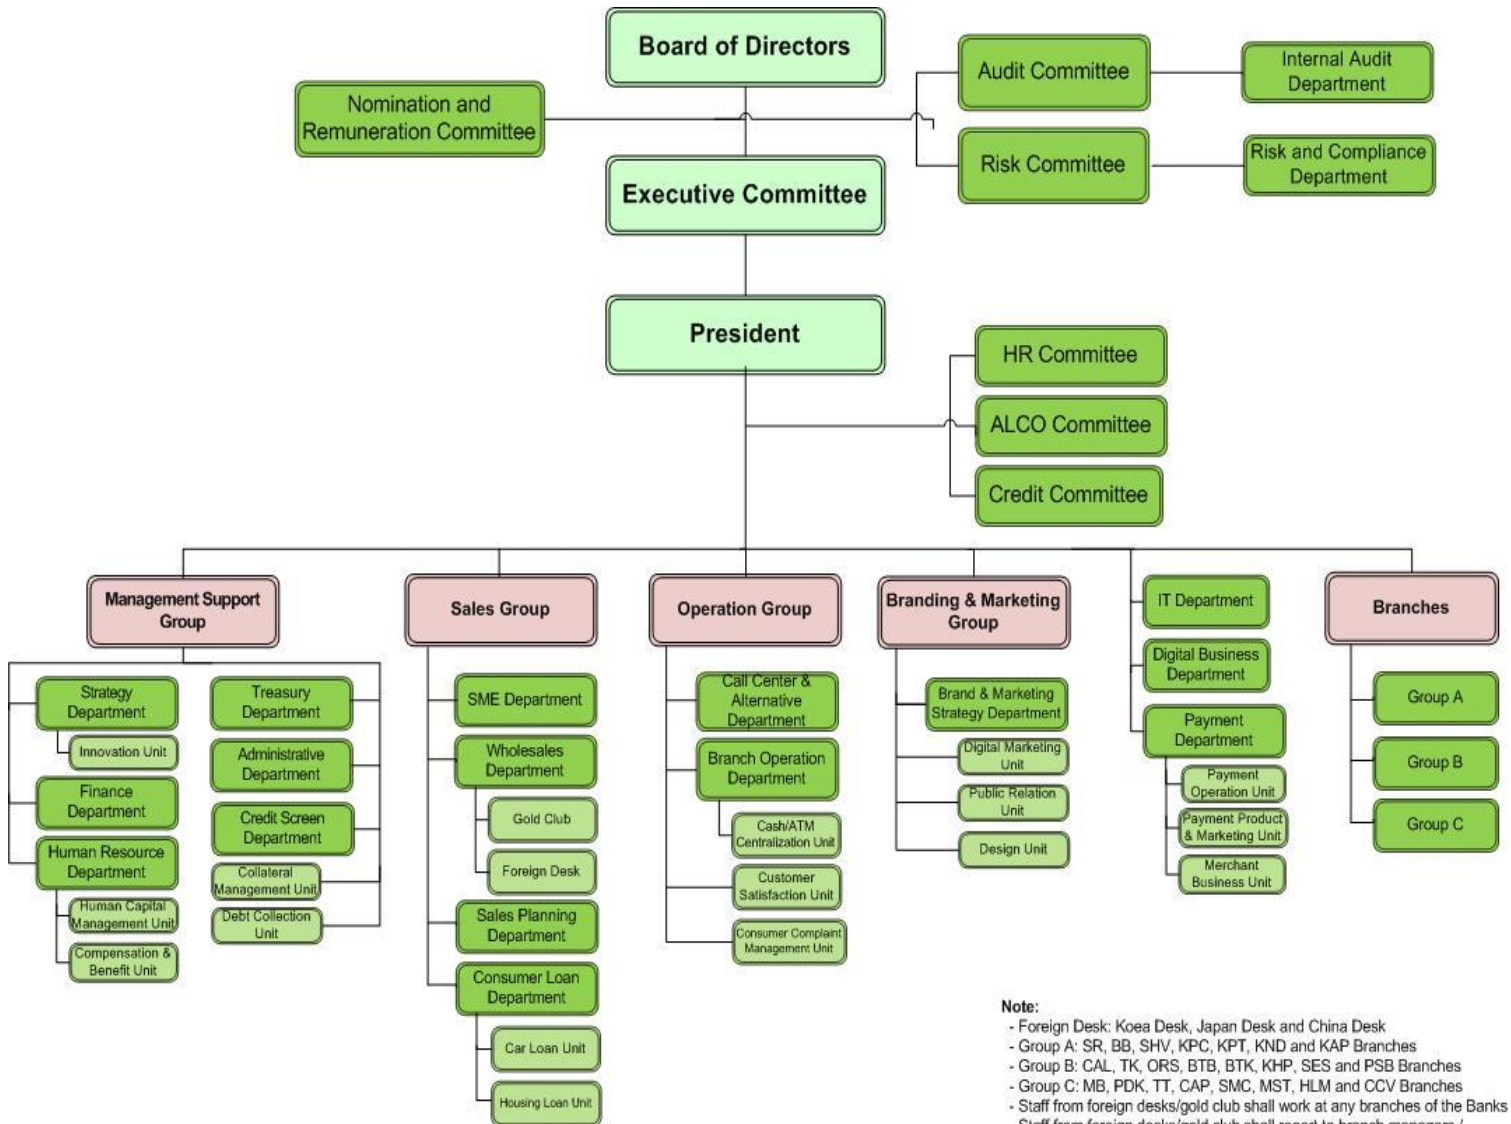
Board of Directors

Nomination and Remuneration Committee

Audit Committee

Internal Audit Department

Risk Committee

Risk and Compliance Department

Executive Committee

President

HR Committee

ALCO Committee

Credit Committee

Management Support Group

Strategy Department

Innovation Unit

Finance Department

Human Resource Department

Human Capital Management Unit

Compensation & Benefit Unit

Treasury Department

Administrative Department

Credit Screen Department

Collateral Management Unit

Debt Collection Unit

Sales Group

SME Department

Wholesales Department

Gold Club

Foreign Desk

Sales Planning Department

Consumer Loan Department

Car Loan Unit

Housing Loan Unit

Operation Group

Call Center & Alternative Department

Branch Operation Department

Cash/ATM Centralization Unit

Customer Satisfaction Unit

Consumer Complaint Management Unit

Branding & Marketing Group

Brand & Marketing Strategy Department

Digital Marketing Unit

Public Relation Unit

Design Unit

IT Department

Digital Business Department

Payment Department

Payment Operation Unit

Payment Product & Marketing Unit

Merchant Business Unit

Branches

Group A

Group B

Group C

Note:
- Foreign Desk: Koea Desk, Japan Desk and China Desk
- Group A: SR, BB, SHV, KPC, KPT, KND and KAP Branches
- Group B: CAL, TK, ORS, BTB, BTK, KHP, SES and PSB Branches
- Group C: MB, PDK, TT, CAP, SMC, MST, HLM and CCV Branches
- Staff from foreign desks/gold club shall work at any branches of the Banks
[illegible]